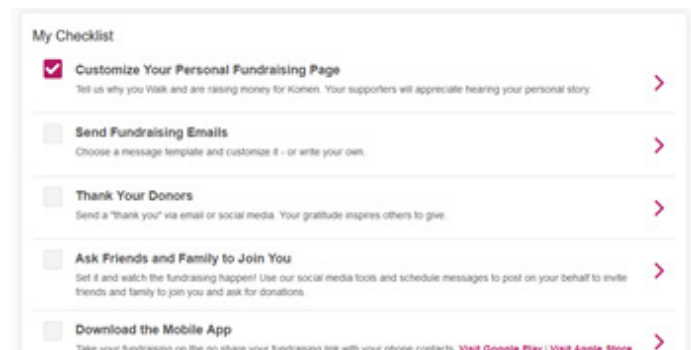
My Checklist

Customize Your Personal Fundraising Page
Tell us why you Walk and are raising money for Komen. Your supporters will appreciate hearing your personal story.

Send Fundraising Emails
Choose a message template and customize it - or write your own.

Thank Your Donors
Send a "thank you" via email or social media. Your gratitude inspires others to give.

Ask Friends and Family to Join You
Set it and watch the fundraising happen! Use our social media tools and schedule messages to post on your behalf to invite friends and family to join you and ask for donations.

Download the Mobile App
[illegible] Visit Google Play | Visit Apple Store